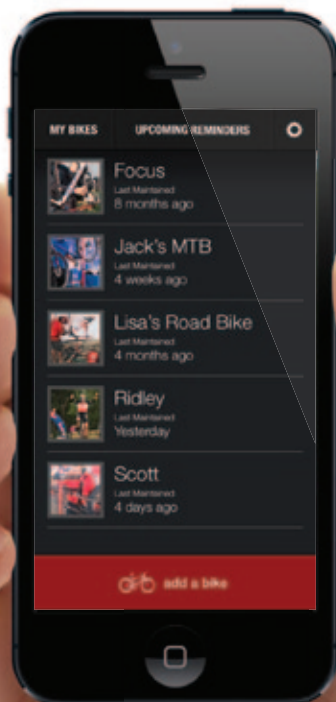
MY BIKES UPCOMING REMINDERS

Focus
Last Maintained
8 months ago

Jack's MTB
Last Maintained
4 weeks ago

Lisa's Road Bike
Last Maintained
4 months ago

Ridley
Last Maintained
Yesterday

Scott
Last Maintained
4 days ago

add a bike